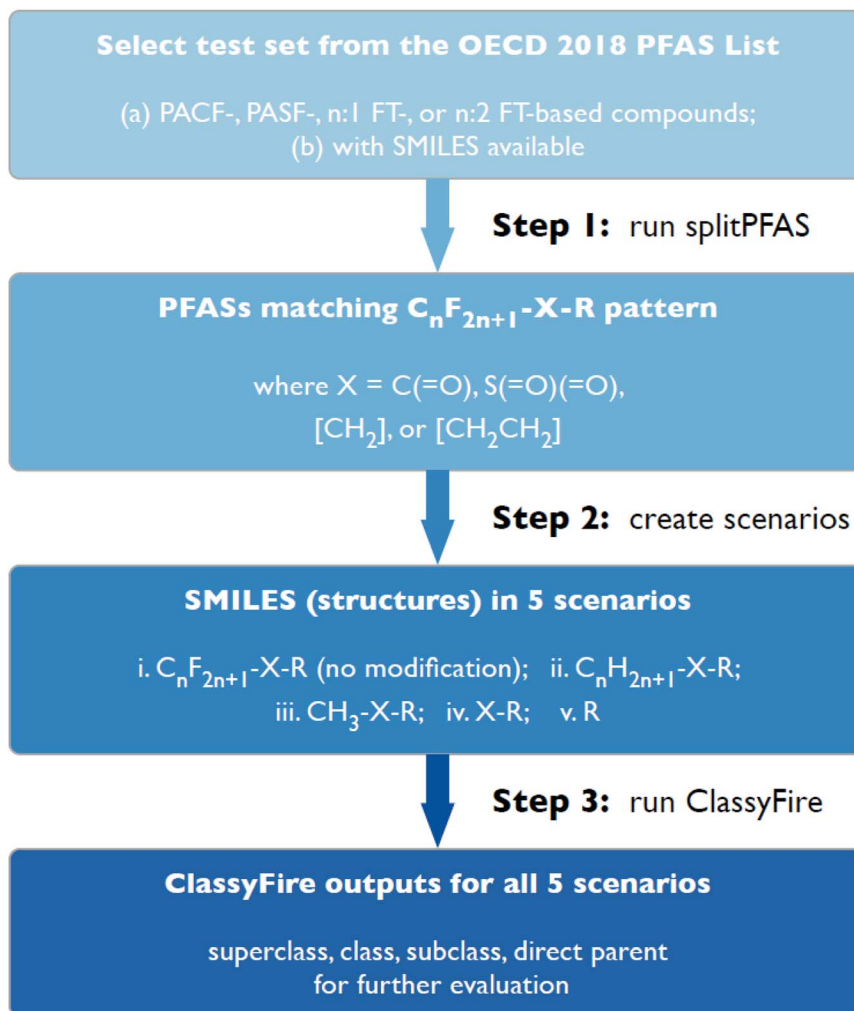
Select test set from the OECD 2018 PFAS List

(a) PACF-, PASF-, n:1 FT-, or n:2 FT-based compounds;
(b) with SMILES available

Step 1: run splitPFAS

PFASs matching $C_nF_{2n+1}$-X-R pattern

where X = C(=O), S(=O)(=O),
[$CH_2$], or [$CH_2CH_2$]

Step 2: create scenarios

SMILES (structures) in 5 scenarios

i. $C_nF_{2n+1}$-X-R (no modification); ii. $C_nH_{2n+1}$-X-R;
iii. $CH_3$-X-R; iv. X-R; v. R

Step 3: run ClassyFire

ClassyFire outputs for all 5 scenarios

superclass, class, subclass, direct parent
for further evaluation